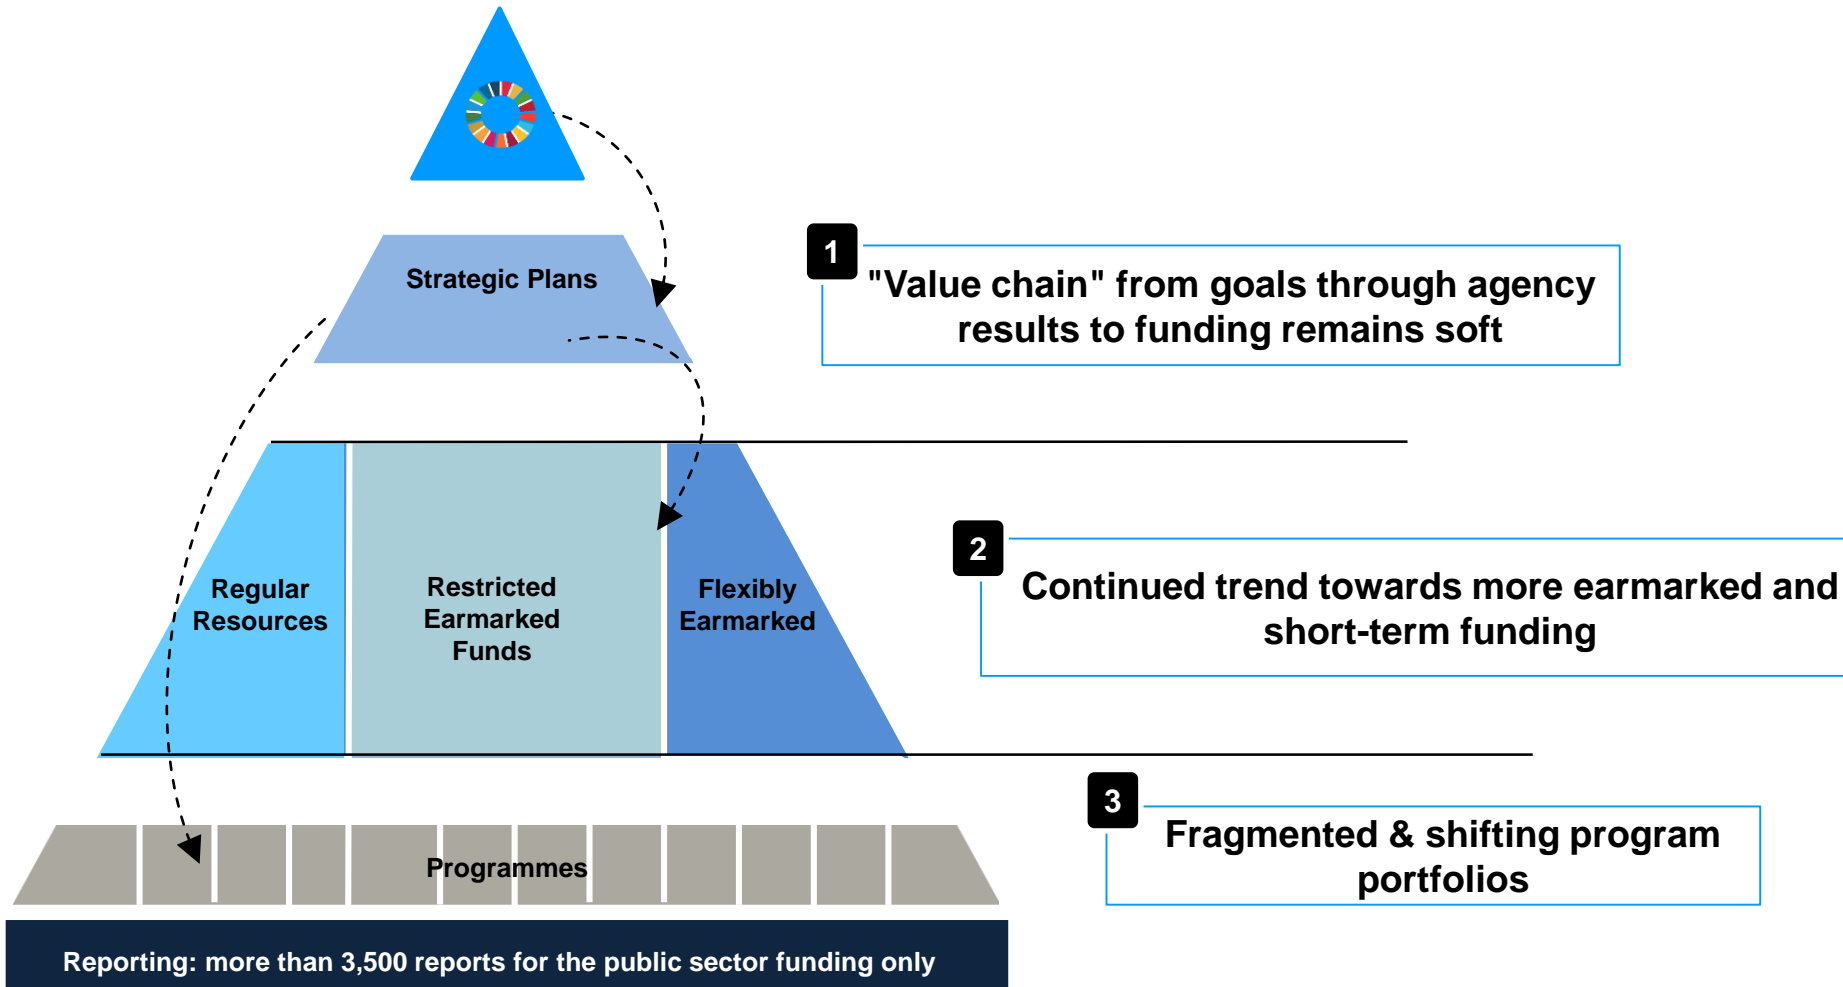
Strategic Plans

1
"Value chain" from goals through agency results to funding remains soft

Regular Resources

Restricted Earmarked Funds

Flexibly Earmarked

2
Continued trend towards more earmarked and short-term funding

Programmes

3
Fragmented & shifting program portfolios

Reporting: more than 3,500 reports for the public sector funding only